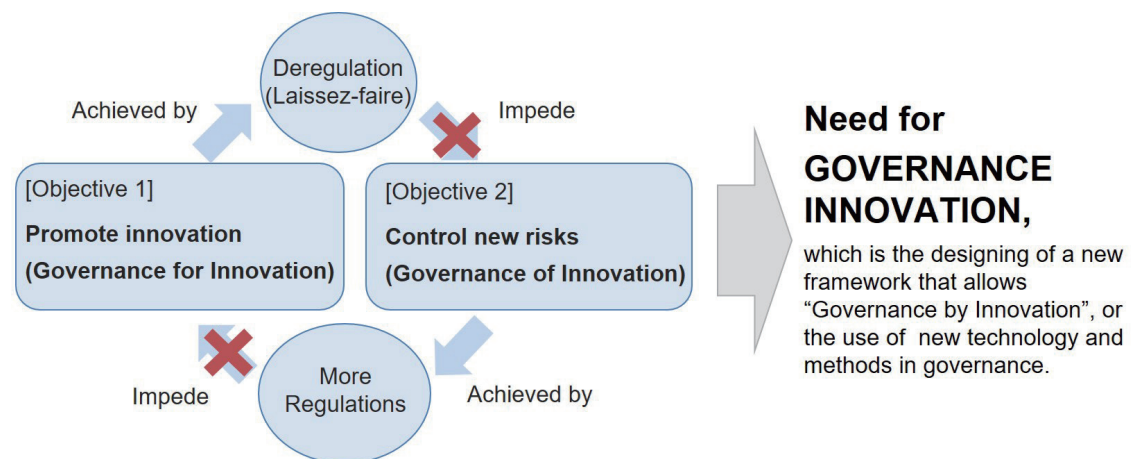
Deregulation (Laissez-faire)

Achieved by

Impede

[Objective 1]

Promote innovation (Governance for Innovation)

[Objective 2]

Control new risks (Governance of Innovation)

Impede

More Regulations

Achieved by

Need for GOVERNANCE INNOVATION,

which is the designing of a new framework that allows "Governance by Innovation", or the use of new technology and methods in governance.